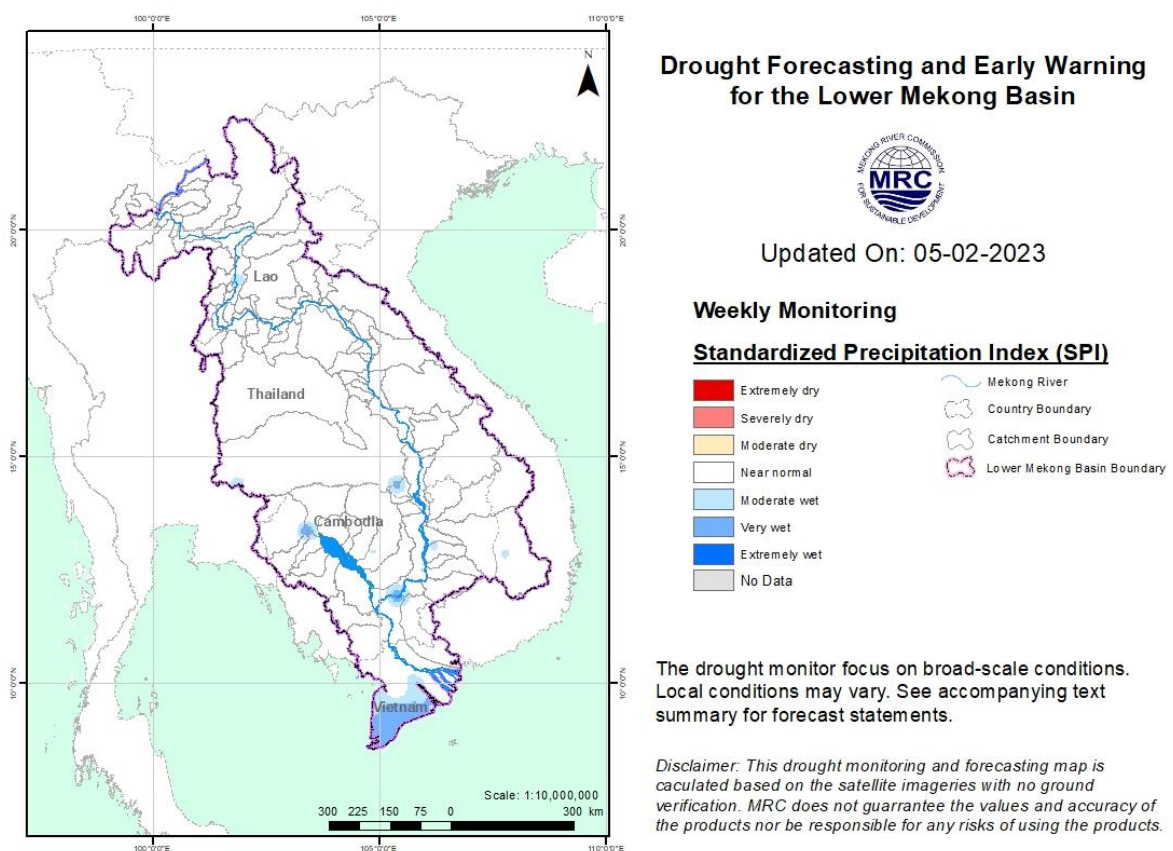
100°0'0"E
105°0'0"E
110°0'0"E

N

20°0'0"N
15°0'0"N
10°0'0"N

Lao
Thailand
Cambodia
Vietnam

Scale: 1:10,000,000
300 225 150 75 0 300 km

100°0'0"E
105°0'0"E
110°0'0"E

Drought Forecasting and Early Warning for the Lower Mekong Basin

MEKONG RIVER COMMISSION
MRC
FOR SUSTAINABLE DEVELOPMENT

Updated On: 05-02-2023

Weekly Monitoring

Standardized Precipitation Index (SPI)

Extremely dry
Severely dry
Moderate dry
Near normal
Moderate wet
Very wet
Extremely wet
No Data

Mekong River
Country Boundary
Catchment Boundary
Lower Mekong Basin Boundary

The drought monitor focus on broad-scale conditions. Local conditions may vary. See accompanying text summary for forecast statements.

Disclaimer: This drought monitoring and forecasting map is caculated based on the satellite imageries with no ground verification. MRC does not guarrantee the values and accuracy of the products nor be responsible for any risks of using the products.